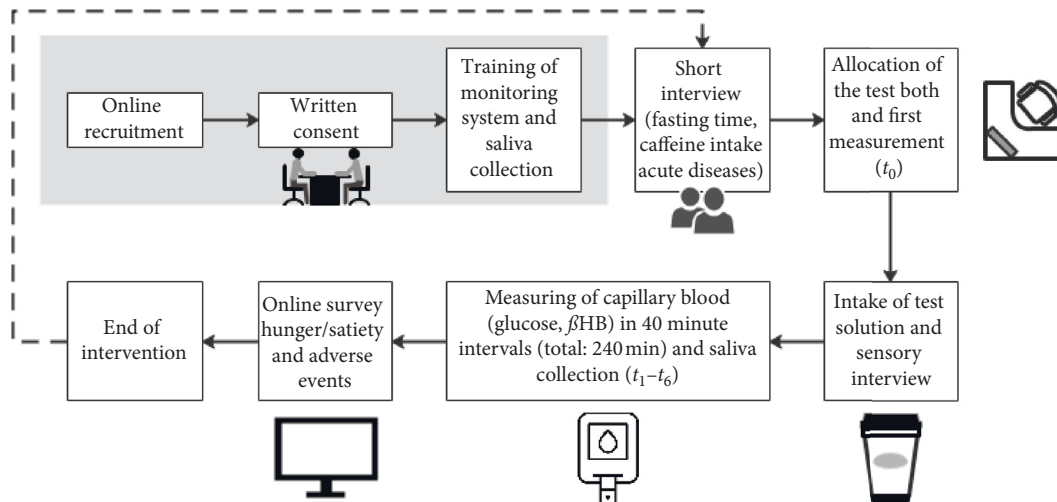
Online recruitment

Written consent

Training of monitoring system and saliva collection

Short interview (fasting time, caffeine intake acute diseases)

Allocation of the test both and first measurement ($t_0$)

Intake of test solution and sensory interview

Measuring of capillary blood (glucose, ßHB) in 40 minute intervals (total: 240 min) and saliva collection ($t_1$–$t_6$)

Online survey hunger/satiety and adverse events

End of intervention